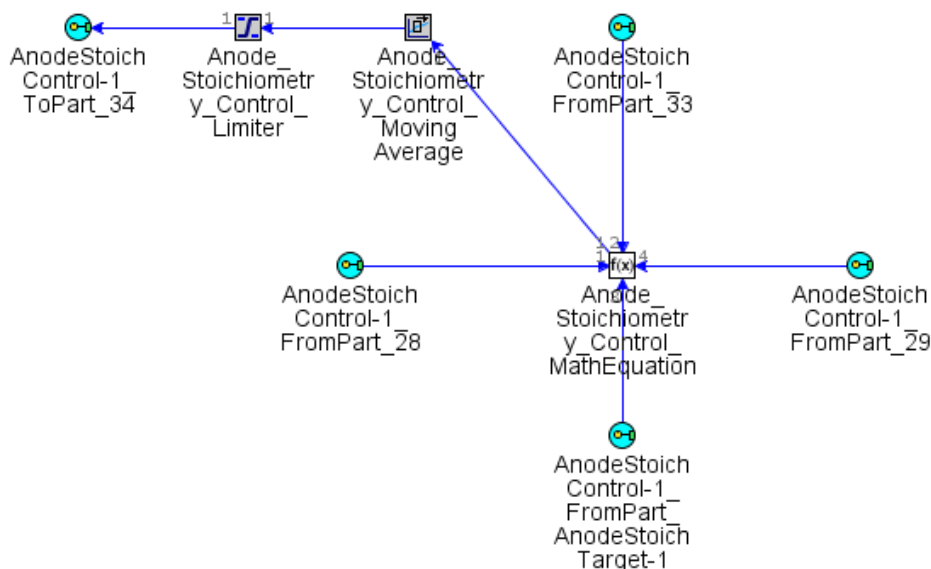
AnodeStoich Control-1_ ToPart_34

1 1

Anode_ Stoichiometry_Control_ Limiter

Anode_ Stoichiometry_Control_ Moving Average

AnodeStoich Control-1_ FromPart_33

1 2

1 4

f(x)

AnodeStoich Control-1_ FromPart_28

Anode_ Stoichiometry_Control_ MathEquation

AnodeStoich Control-1_ FromPart_29

AnodeStoich Control-1_ FromPart_ AnodeStoich Target-1